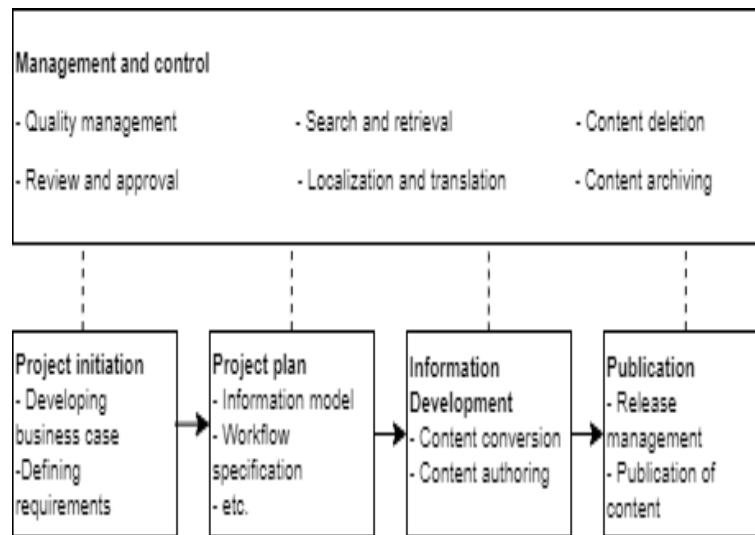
Management and control

- Quality management

- Review and approval

- Search and retrieval

- Localization and translation

- Content deletion

- Content archiving

Project initiation
- Developing business case
-Defining requirements

Project plan
- Information model
- Workflow specification
- etc.

Information Development
- Content conversion
- Content authoring

Publication
- Release management
- Publication of content